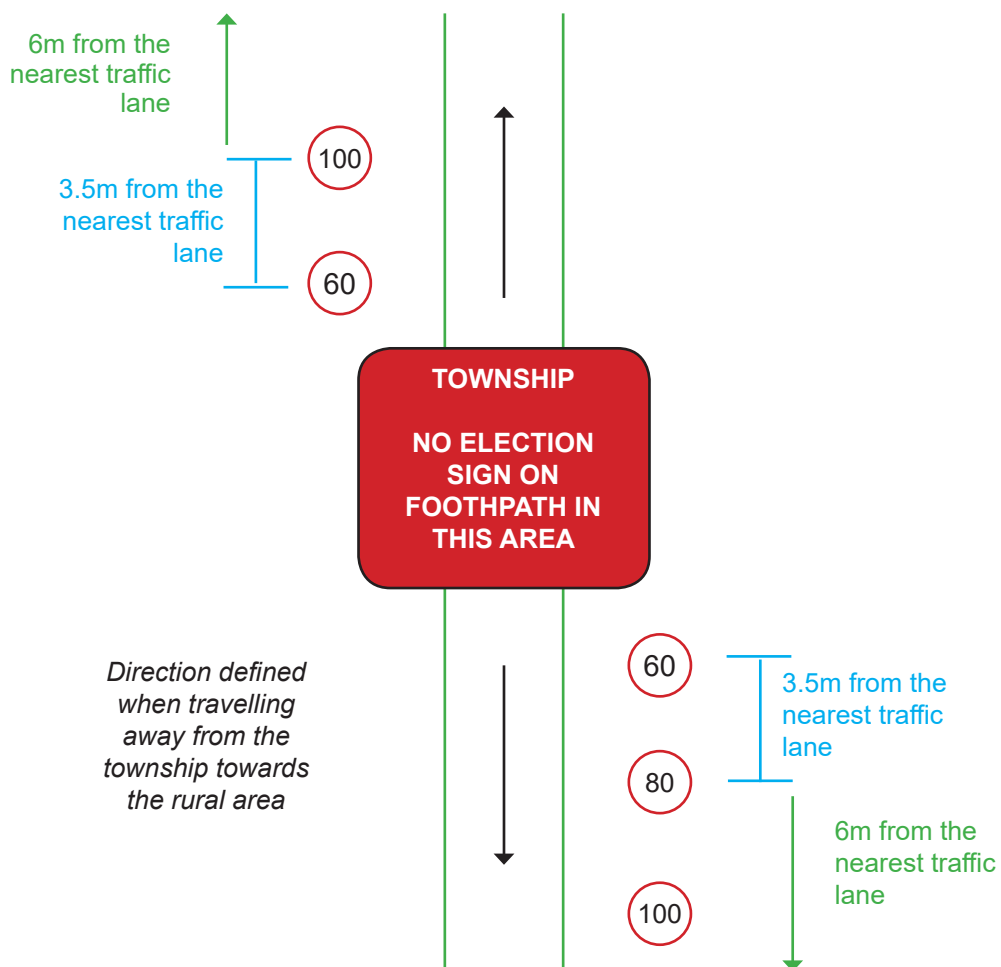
6m from the nearest traffic lane

100

3.5m from the nearest traffic lane

60

TOWNSHIP

NO ELECTION SIGN ON FOOTHPATH IN THIS AREA

Direction defined when travelling away from the township towards the rural area

60

3.5m from the nearest traffic lane

80

6m from the nearest traffic lane

100